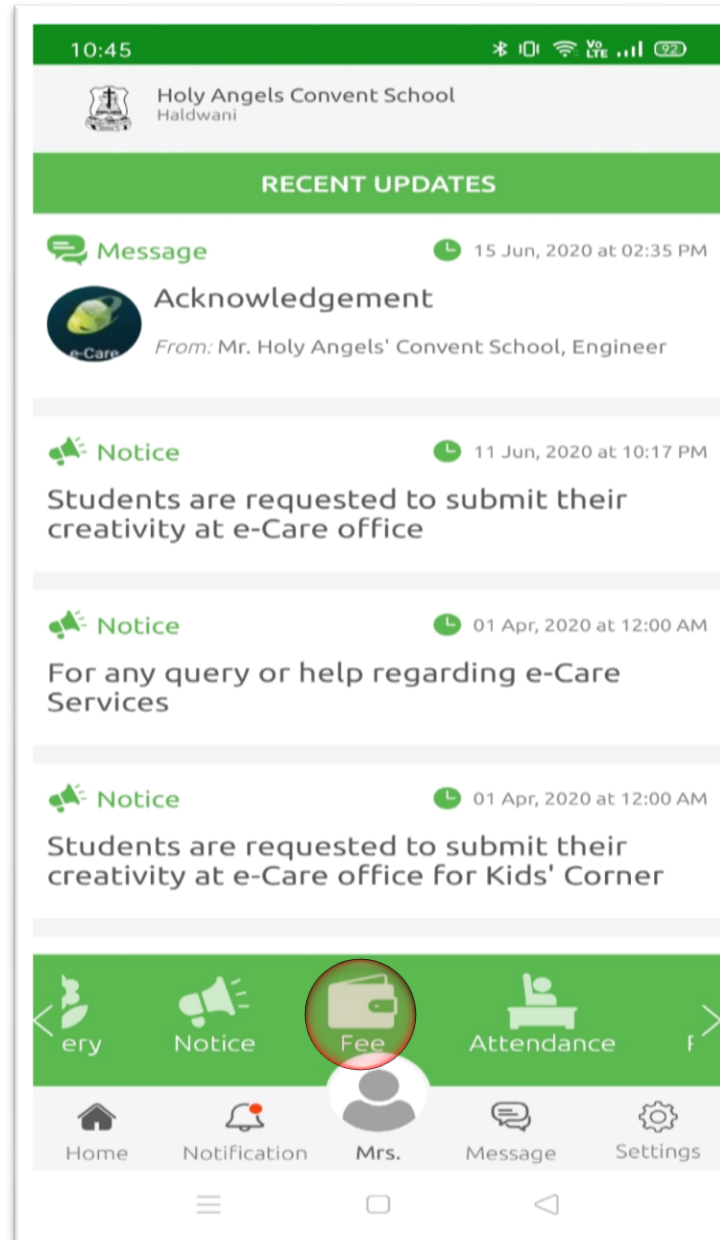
10:45

Holy Angels Convent School
Haldwani

RECENT UPDATES

Message
15 Jun, 2020 at 02:35 PM
e-Care
Acknowledgement
From: Mr. Holy Angels' Convent School, Engineer

Notice
11 Jun, 2020 at 10:17 PM
Students are requested to submit their creativity at e-Care office

Notice
01 Apr, 2020 at 12:00 AM
For any query or help regarding e-Care Services

Notice
01 Apr, 2020 at 12:00 AM
Students are requested to submit their creativity at e-Care office for Kids' Corner

ery
Notice
Fee
Attendance
F

Home
Notification
Mrs.
Message
Settings